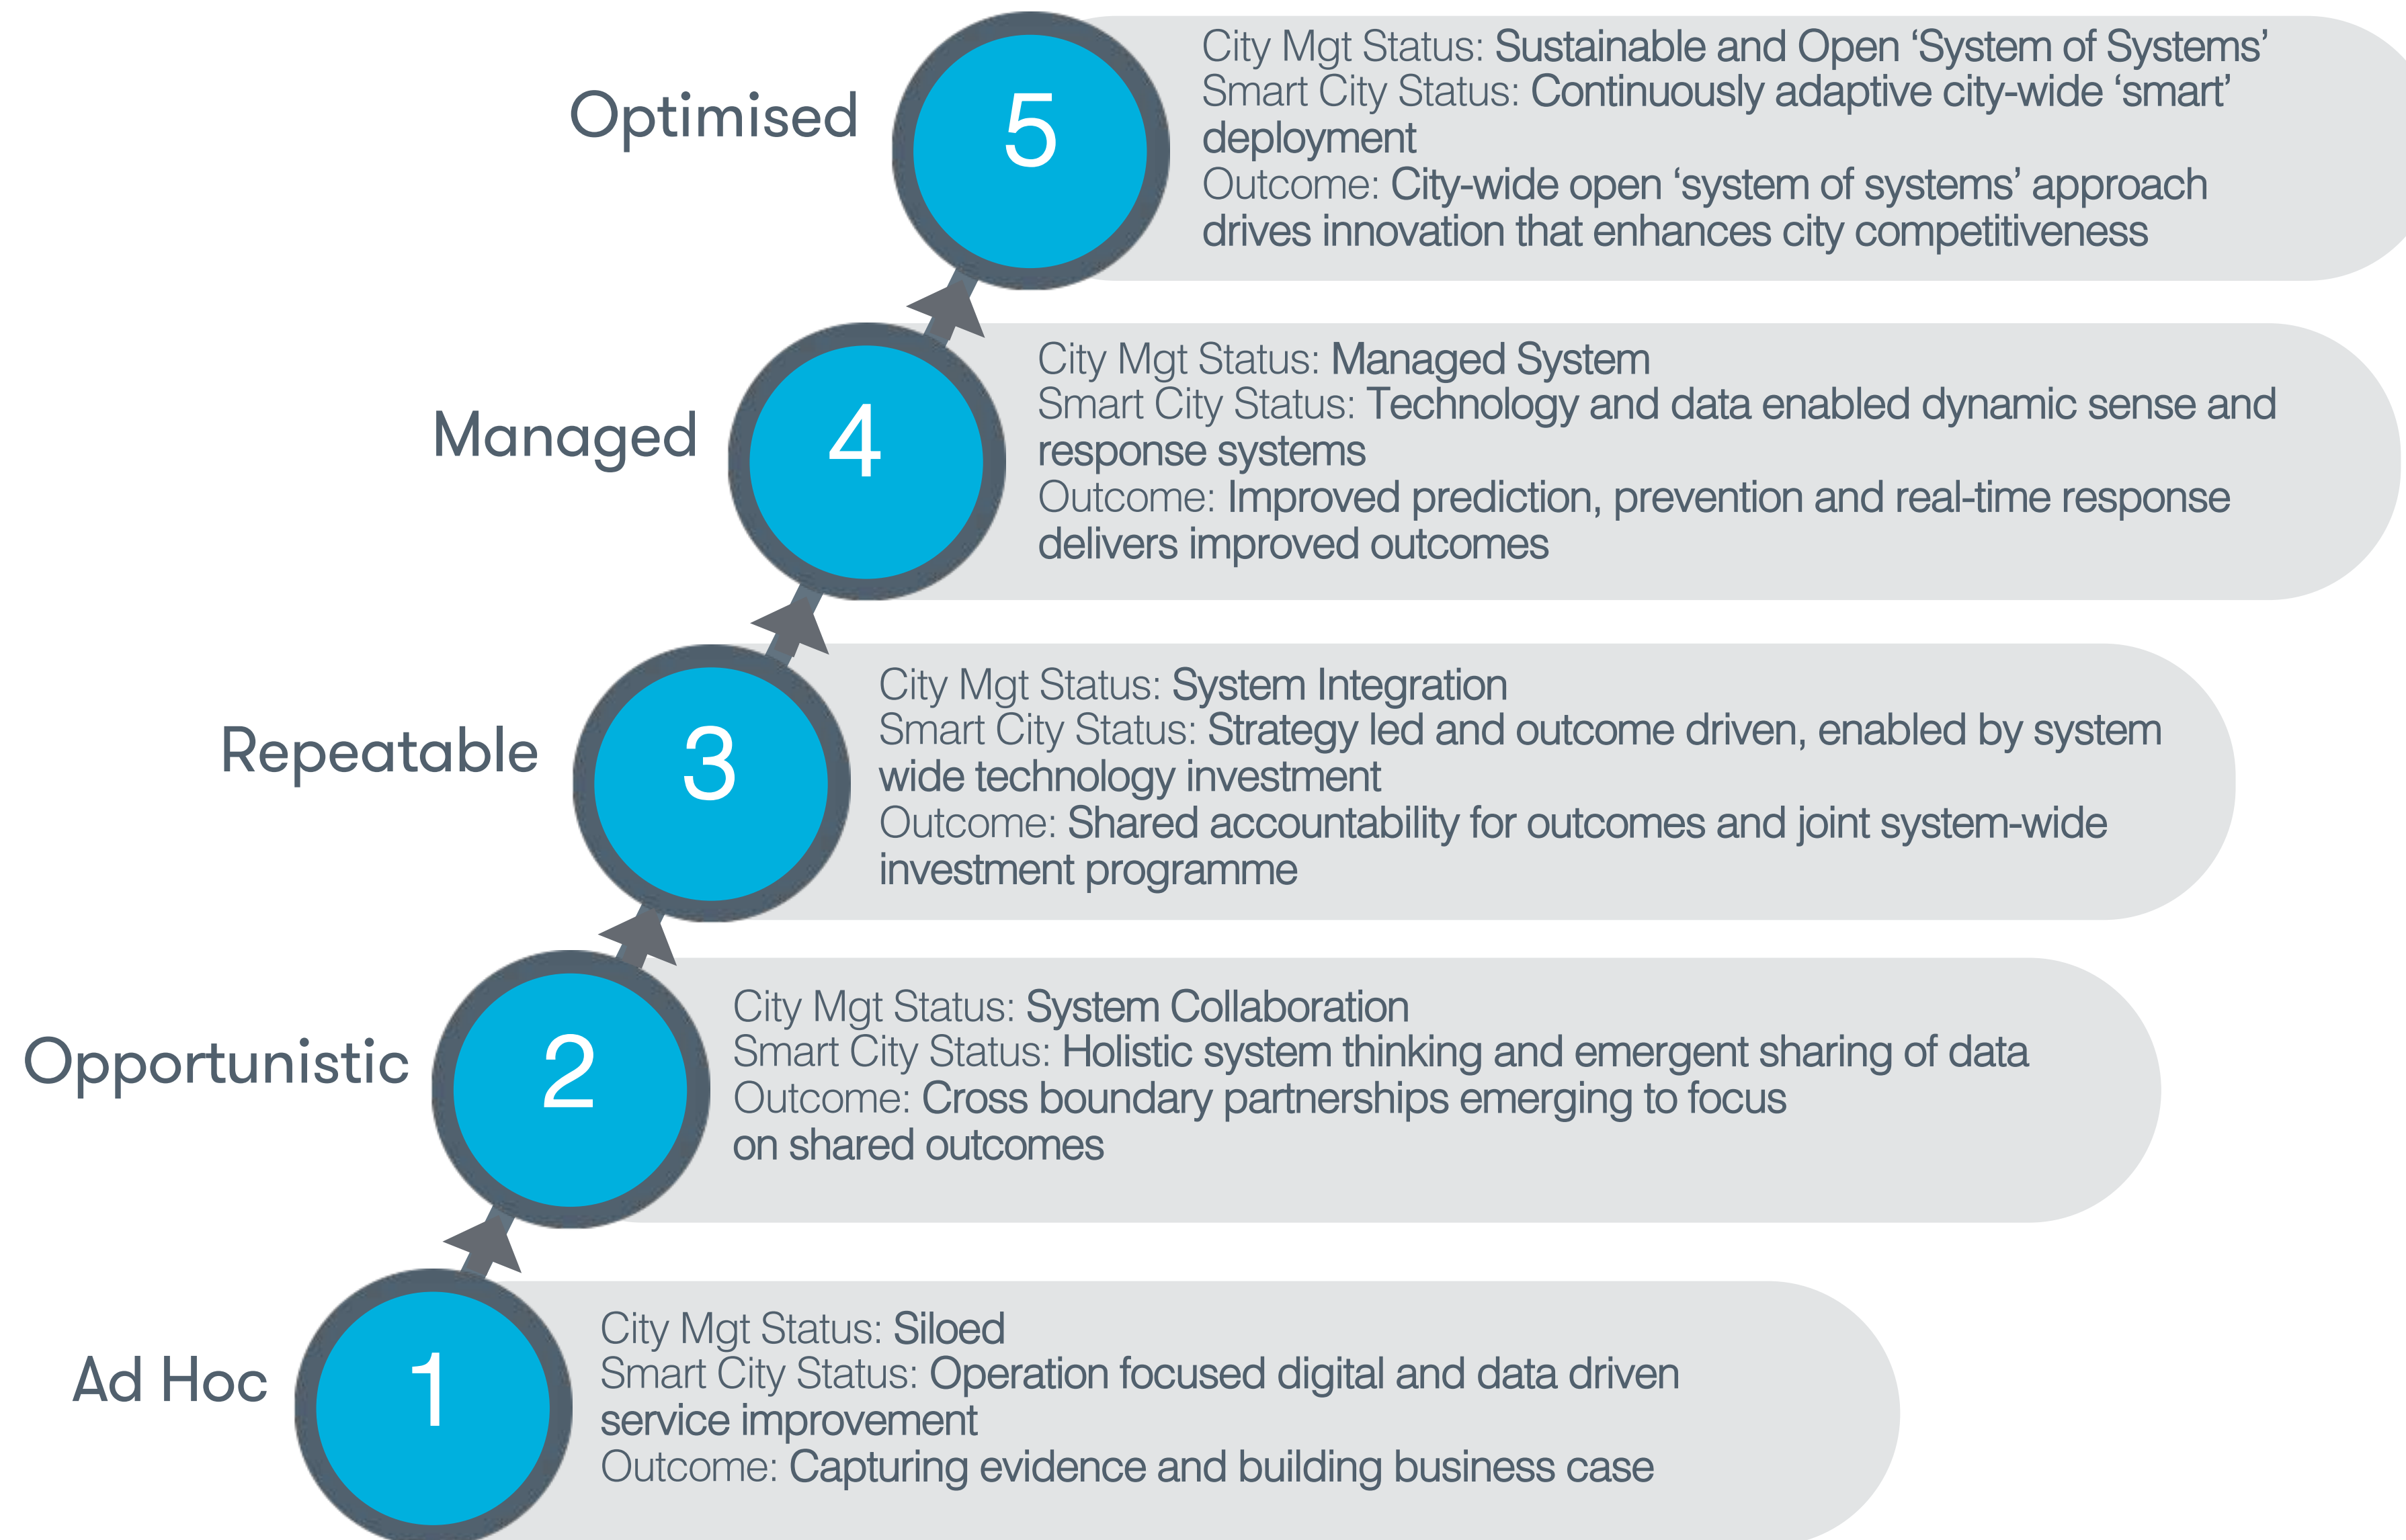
Optimised

5

City Mgt Status: Sustainable and Open ‘System of Systems’
Smart City Status: Continuously adaptive city-wide ‘smart’ deployment
Outcome: City-wide open ‘system of systems’ approach drives innovation that enhances city competitiveness

Managed

4

City Mgt Status: Managed System
Smart City Status: Technology and data enabled dynamic sense and response systems
Outcome: Improved prediction, prevention and real-time response delivers improved outcomes

Repeatable

3

City Mgt Status: System Integration
Smart City Status: Strategy led and outcome driven, enabled by system wide technology investment
Outcome: Shared accountability for outcomes and joint system-wide investment programme

Opportunistic

2

City Mgt Status: System Collaboration
Smart City Status: Holistic system thinking and emergent sharing of data
Outcome: Cross boundary partnerships emerging to focus on shared outcomes

Ad Hoc

1

City Mgt Status: Siloed
Smart City Status: Operation focused digital and data driven service improvement
Outcome: Capturing evidence and building business case